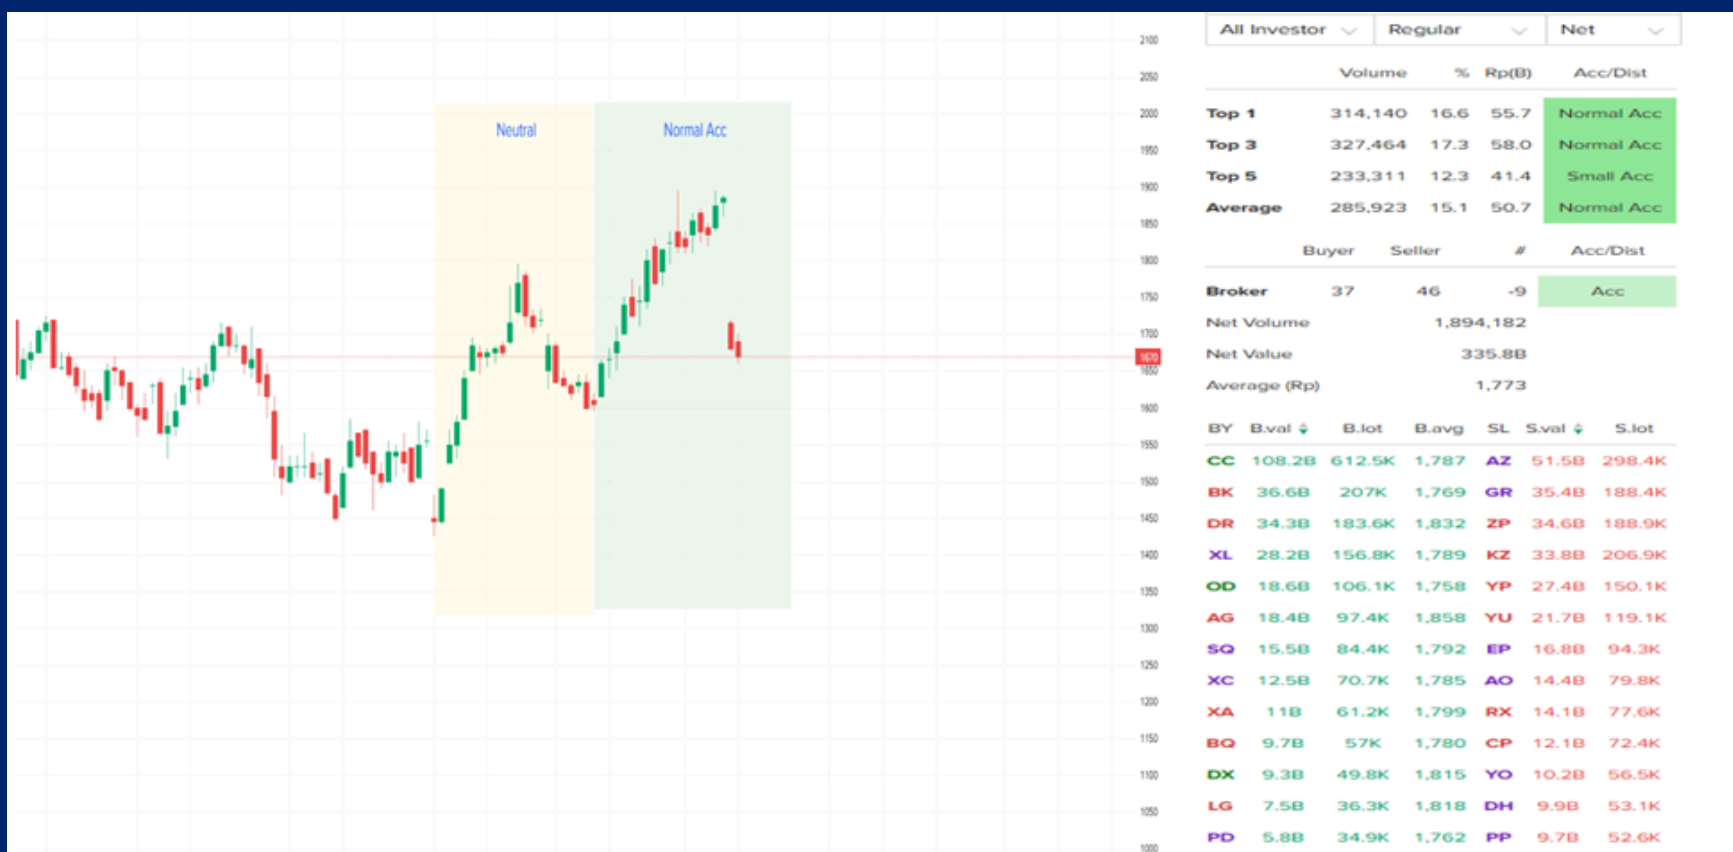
Neutral

Normal Acc

2100
2050
2000
1950
1900
1850
1800
1750
1700
1670
1650
1600
1550
1500
1450
1400
1350
1300
1250
1200
1150
1100
1050
1000

All Investor | Regular | Net

| | Volume | % | Rp(B) | Acc/Dist |
|---|---|---|---|---|
| Top 1 | 314,140 | 16.6 | 55.7 | Normal Acc |
| Top 3 | 327,464 | 17.3 | 58.0 | Normal Acc |
| Top 5 | 233,311 | 12.3 | 41.4 | Small Acc |
| Average | 285,923 | 15.1 | 50.7 | Normal Acc |

| | Buyer | Seller | # | Acc/Dist |
|---|---|---|---|---|
| Broker | 37 | 46 | -9 | Acc |

Net Volume 1,894,182
Net Value 335.8B
Average (Rp) 1,773

| BY | B.val | B.lot | B.avg | SL | S.val | S.lot |
|---|---|---|---|---|---|---|
| CC | 108.2B | 612.5K | 1,787 | AZ | 51.5B | 298.4K |
| BK | 36.6B | 207K | 1,769 | GR | 35.4B | 188.4K |
| DR | 34.3B | 183.6K | 1,832 | ZP | 34.6B | 188.9K |
| XL | 28.2B | 156.8K | 1,789 | KZ | 33.8B | 206.9K |
| OD | 18.6B | 106.1K | 1,758 | YP | 27.4B | 150.1K |
| AG | 18.4B | 97.4K | 1,858 | YU | 21.7B | 119.1K |
| SQ | 15.5B | 84.4K | 1,792 | EP | 16.8B | 94.3K |
| XC | 12.5B | 70.7K | 1,785 | AO | 14.4B | 79.8K |
| XA | 11B | 61.2K | 1,799 | RX | 14.1B | 77.6K |
| BQ | 9.7B | 57K | 1,780 | CP | 12.1B | 72.4K |
| DX | 9.3B | 49.8K | 1,815 | YO | 10.2B | 56.5K |
| LG | 7.5B | 36.3K | 1,818 | DH | 9.9B | 53.1K |
| PD | 5.8B | 34.9K | 1,762 | PP | 9.7B | 52.6K |